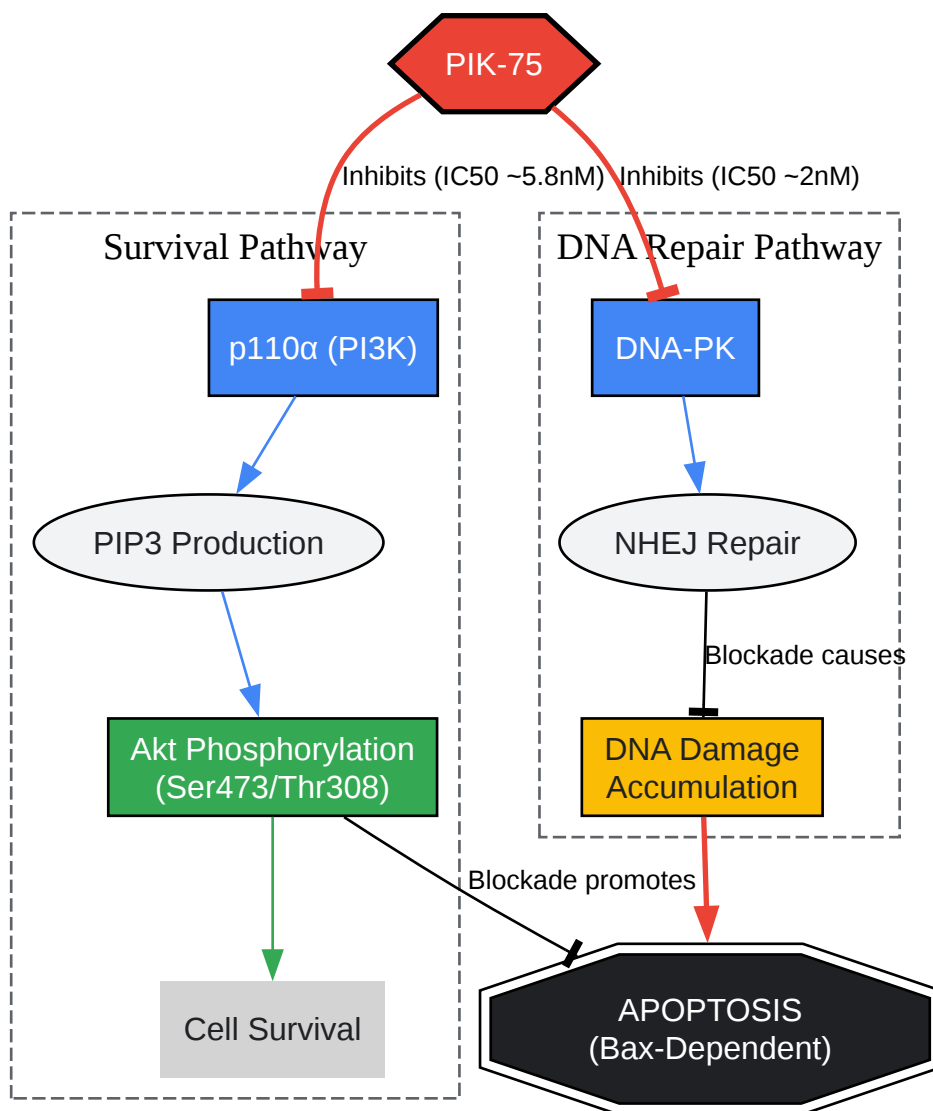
PIK-75

Inhibits (IC50 ~5.8nM)

Inhibits (IC50 ~2nM)

Survival Pathway

p110α (PI3K)

PIP3 Production

Akt Phosphorylation (Ser473/Thr308)

Cell Survival

DNA Repair Pathway

DNA-PK

NHEJ Repair

Blockade causes

DNA Damage Accumulation

Blockade promotes

APOPTOSIS (Bax-Dependent)